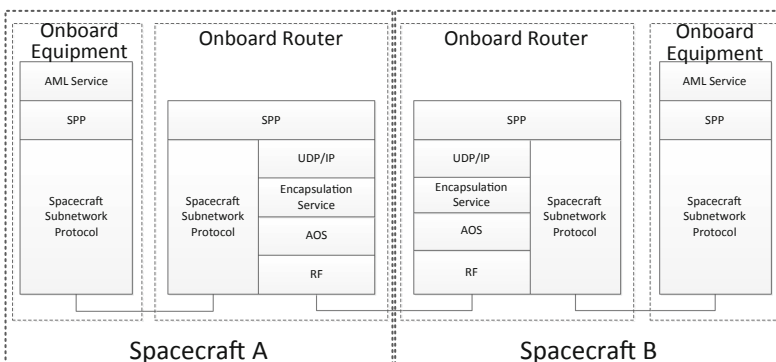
Onboard Equipment

AML Service

SPP

Spacecraft Subnetwork Protocol

Onboard Router

SPP

Spacecraft Subnetwork Protocol

UDP/IP

Encapsulation Service

AOS

RF

Onboard Router

SPP

UDP/IP

Encapsulation Service

AOS

RF

Spacecraft Subnetwork Protocol

Onboard Equipment

AML Service

SPP

Spacecraft Subnetwork Protocol

Spacecraft A

Spacecraft B